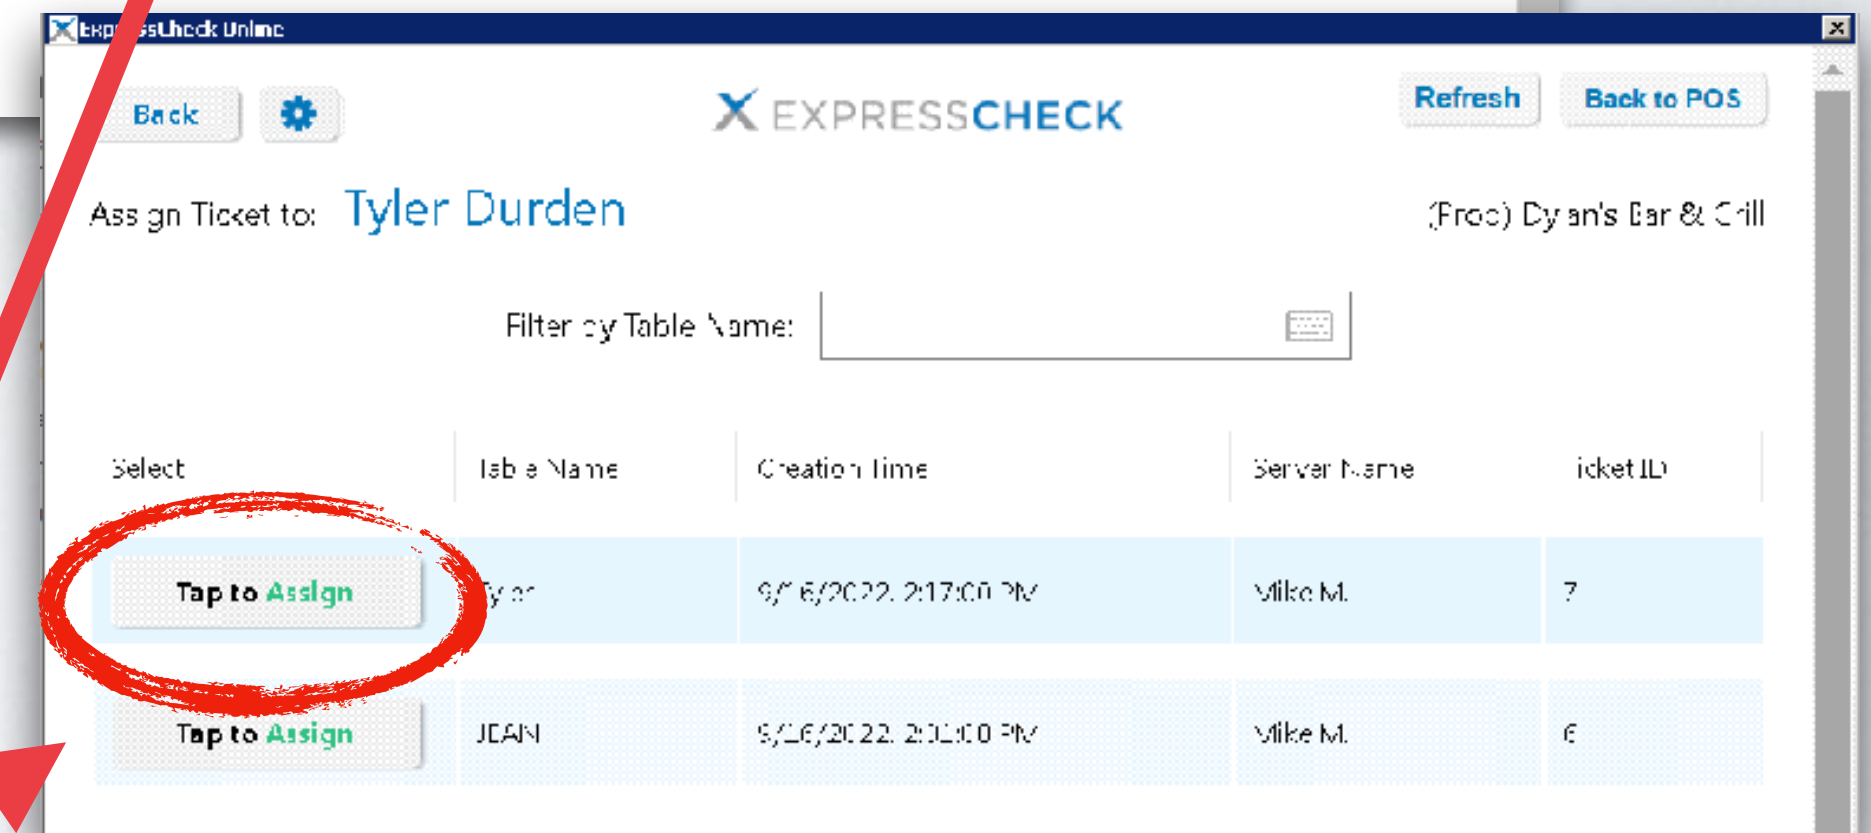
ExpressCheck Online

Back

EXPRESSCHECK

Refresh

Back to POS

Assign Ticket to: Tyler Durden

(Prod) Dylan's Bar & Grill

Filter by Table Name:

| Select | Table Name | Creation Time | Server Name | Ticket ID |
|---|---|---|---|---|
| Tap to Assign | Tyler | 9/16/2022, 2:17:00 PM | Mike M. | 7 |
| Tap to Assign | JEAN | 9/16/2022, 2:02:00 PM | Mike M. | 6 |